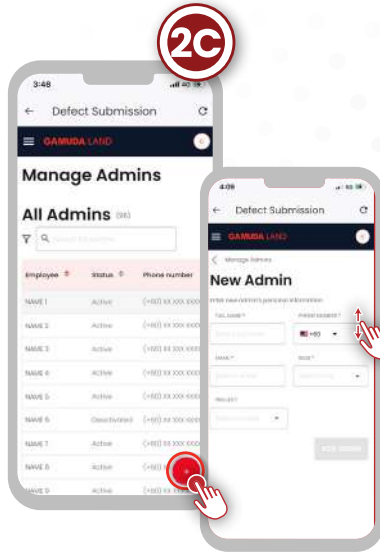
2C

3:48

Defect Submission

GAMUDA LAND

Manage Admins

All Admins (35)

Search for admins

| Employee | Status | Phone number |
|---|---|---|
| NAME 1 | Active | (+60) XX XXX XXXX |
| NAME 2 | Active | (+60) XX XXX XXXX |
| NAME 3 | Active | (+60) XX XXX XXXX |
| NAME 4 | Active | (+60) XX XXX XXXX |
| NAME 5 | Active | (+60) XX XXX XXXX |
| NAME 6 | Deactivated | (+60) XX XXX XXXX |
| NAME 7 | Active | (+60) XX XXX XXXX |
| NAME 8 | Active | (+60) XX |
| NAME 9 | Active | (+60) XX XXX XXXX |

4:09

Defect Submission

GAMUDA LAND

Manage Admins

New Admin

Enter new Admin's personal information

Full name *

Phone number *

+60

Email *

Role *

Project *

ADD ADMIN